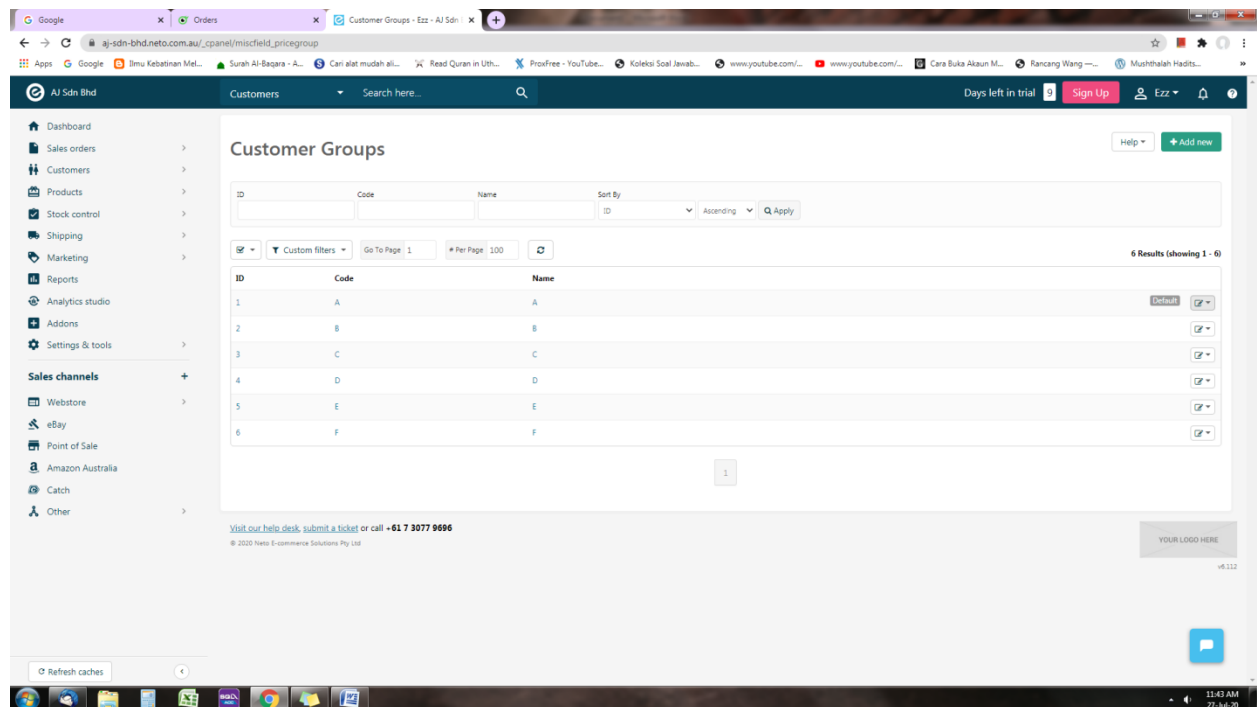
G Google ×
Orders ×
Customer Groups - Ezz - AJ Sdn ×

aj-sdn-bhd.neto.com.au/_cpanel/miscfield_pricegroup

Apps G Google Ilmu Kebatinan Mel... Surah Al-Baqara - A... Cari alat mudah ali... Read Quran in Uth... ProxFree - YouTube... Koleksi Soal Jawab... www.youtube.com/... www.youtube.com/... Cara Buka Akaun M... Rancang Wang —... Mushthalah Hadits...

AJ Sdn Bhd
Customers
Search here...
Days left in trial 9 Sign Up Ezz

Dashboard
Sales orders
Customers
Products
Stock control
Shipping
Marketing
Reports
Analytics studio
Addons
Settings & tools
Sales channels +
Webstore
eBay
Point of Sale
Amazon Australia
Catch
Other

Customer Groups
Help
+ Add new

ID
Code
Name
Sort By
ID
Ascending
Apply

Custom filters
Go To Page 1
# Per Page 100
6 Results (showing 1 - 6)

| ID | Code | Name | |
|---|---|---|---|
| 1 | A | A | Default |
| 2 | B | B | |
| 3 | C | C | |
| 4 | D | D | |
| 5 | E | E | |
| 6 | F | F | |

1

Visit our help desk, submit a ticket or call +61 7 3077 9696
© 2020 Neto E-commerce Solutions Pty Ltd
YOUR LOGO HERE
v6.112

Refresh caches

11:43 AM
27-Jul-20